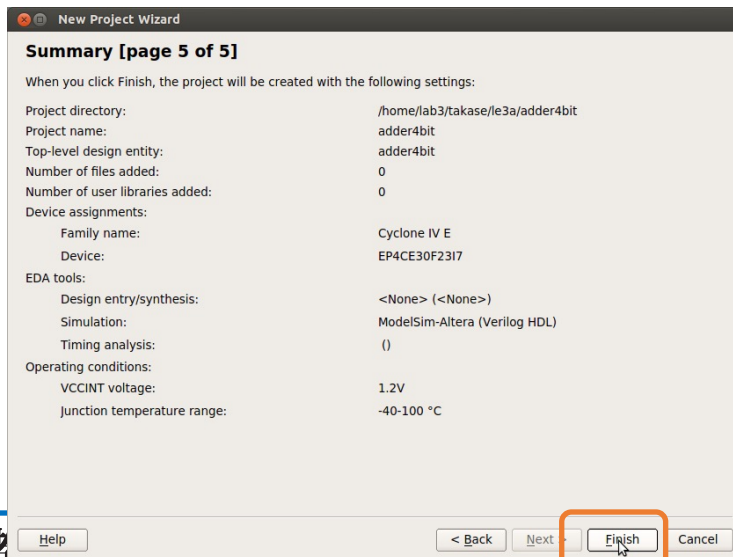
New Project Wizard

Summary [page 5 of 5]

When you click Finish, the project will be created with the following settings:

| | |
|---|---|
| Project directory: | /home/lab3/takase/le3a/adder4bit |
| Project name: | adder4bit |
| Top-level design entity: | adder4bit |
| Number of files added: | 0 |
| Number of user libraries added: | 0 |
| Device assignments: | |
| Family name: | Cyclone IV E |
| Device: | EP4CE30F23I7 |
| EDA tools: | |
| Design entry/synthesis: | <None> (<None>) |
| Simulation: | ModelSim-Altera (Verilog HDL) |
| Timing analysis: | () |
| Operating conditions: | |
| VCCINT voltage: | 1.2V |
| Junction temperature range: | -40-100 °C |

Help | < Back | Next > | Finish | Cancel